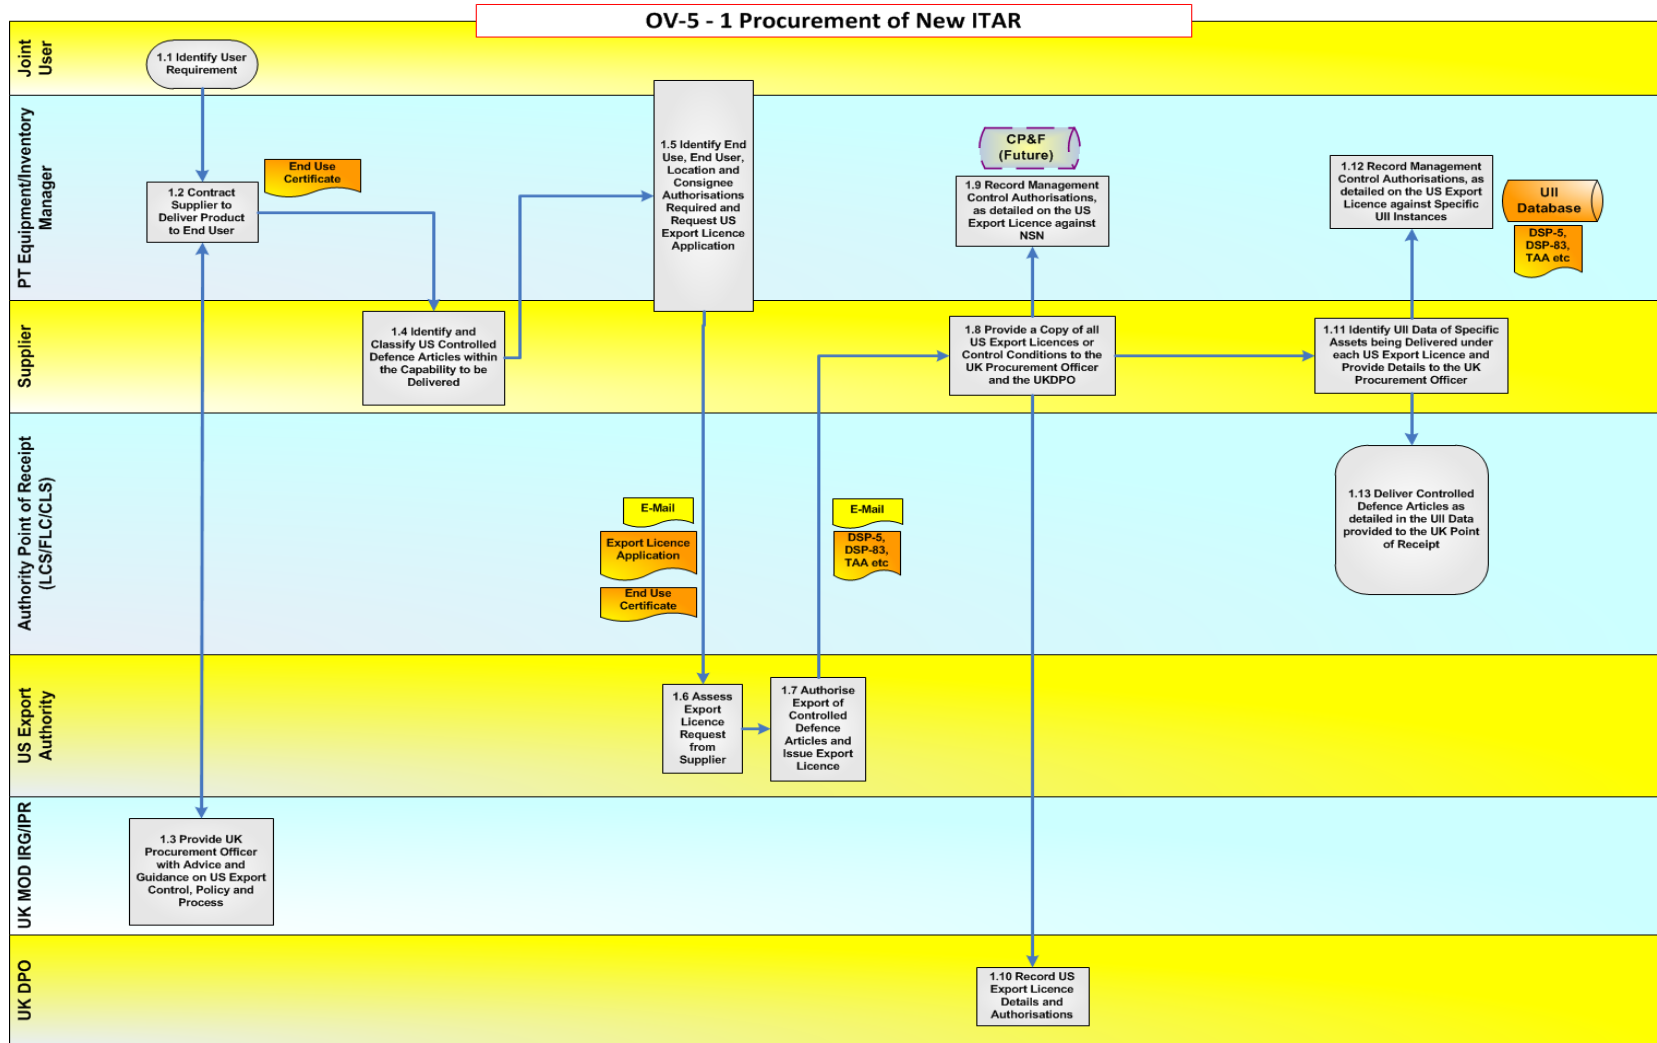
OV-5 - 1 Procurement of New ITAR

Joint User

1.1 Identify User Requirement

PT Equipment/Inventory Manager

End Use Certificate

1.2 Contract Supplier to Deliver Product to End User

1.5 Identify End Use, End User, Location and Consignee Authorisations Required and Request US Export Licence Application

CP&F (Future)

1.9 Record Management Control Authorisations, as detailed on the US Export Licence against NSN

1.12 Record Management Control Authorisations, as detailed on the US Export Licence against Specific UII Instances

UII Database

DSP-5, DSP-83, TAA etc

Supplier

1.4 Identify and Classify US Controlled Defence Articles within the Capability to be Delivered

1.8 Provide a Copy of all US Export Licences or Control Conditions to the UK Procurement Officer and the UKDPO

1.11 Identify UII Data of Specific Assets being Delivered under each US Export Licence and Provide Details to the UK Procurement Officer

Authority Point of Receipt (LCS/FLC/CLS)

E-Mail

Export Licence Application

End Use Certificate

E-Mail

DSP-5, DSP-83, TAA etc

1.13 Deliver Controlled Defence Articles as detailed in the UII Data provided to the UK Point of Receipt

US Export Authority

1.6 Assess Export Licence Request from Supplier

1.7 Authorise Export of Controlled Defence Articles and Issue Export Licence

UK MOD IRG/IPR

1.3 Provide UK Procurement Officer with Advice and Guidance on US Export Control, Policy and Process

UK DPO

1.10 Record US Export Licence Details and Authorisations